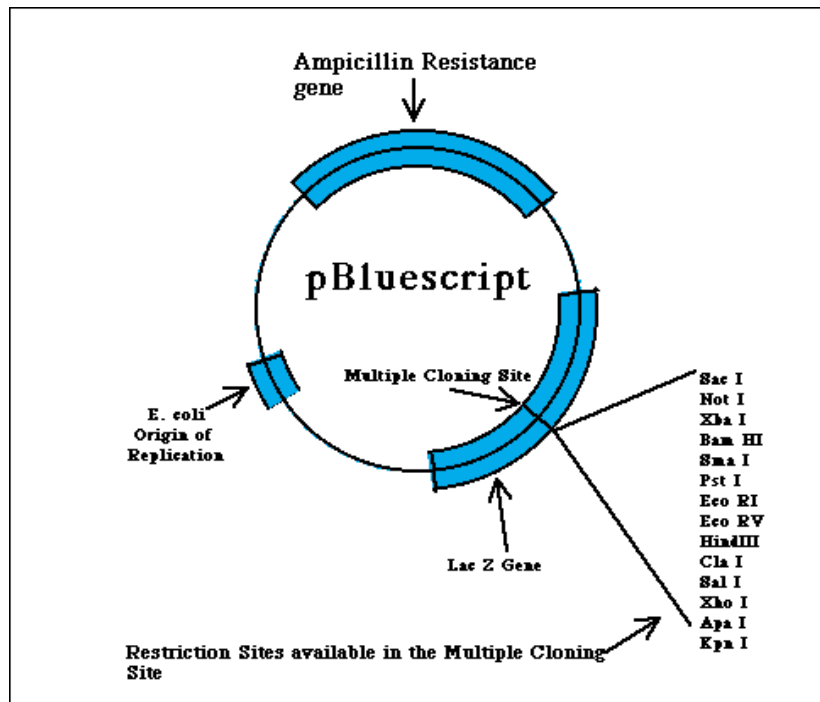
Ampicillin Resistance gene

pBluescript

E. coli Origin of Replication

Multiple Cloning Site

Lac Z Gene

Sac I
Not I
Xba I
Bam HI
Sma I
Pst I
Eco RI
Eco RV
HindIII
Cla I
Sal I
Xho I
Apa I
Kpn I

Restriction Sites available in the Multiple Cloning Site